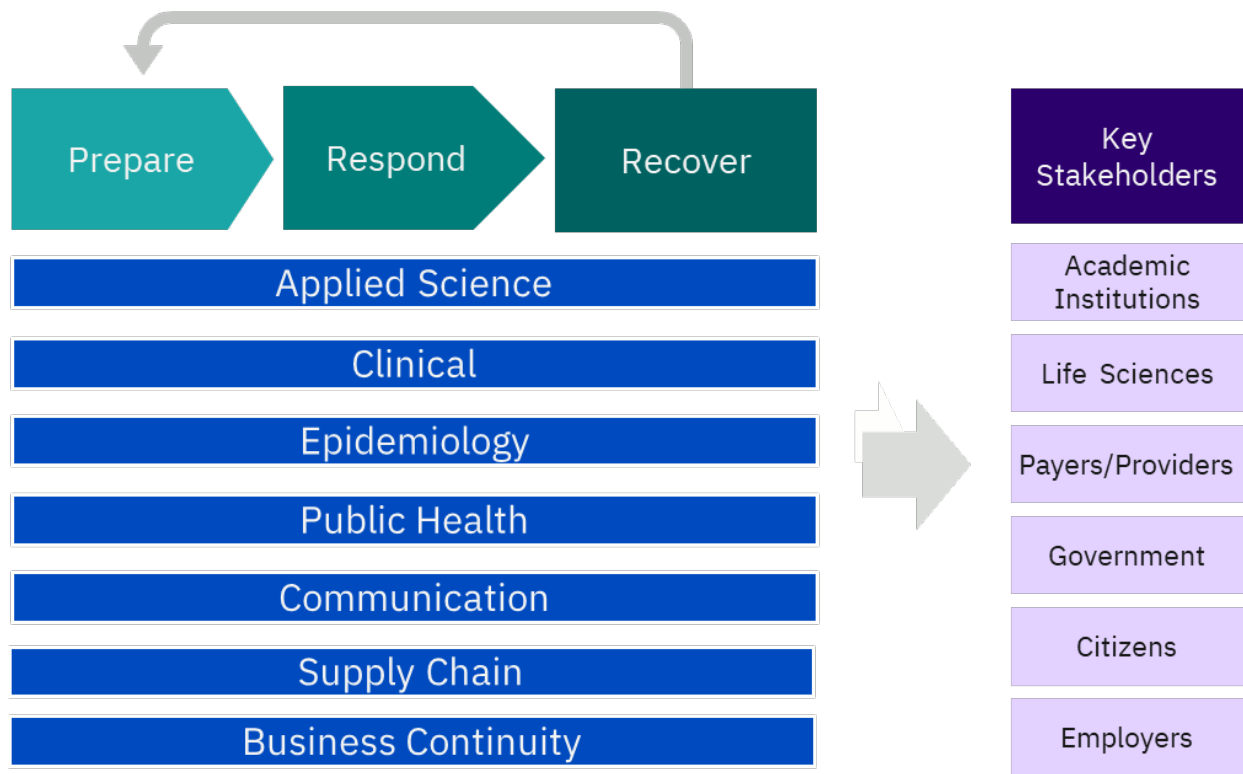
Prepare

Respond

Recover

Applied Science

Clinical

Epidemiology

Public Health

Communication

Supply Chain

Business Continuity

Key Stakeholders

Academic Institutions

Life Sciences

Payers/Providers

Government

Citizens

Employers